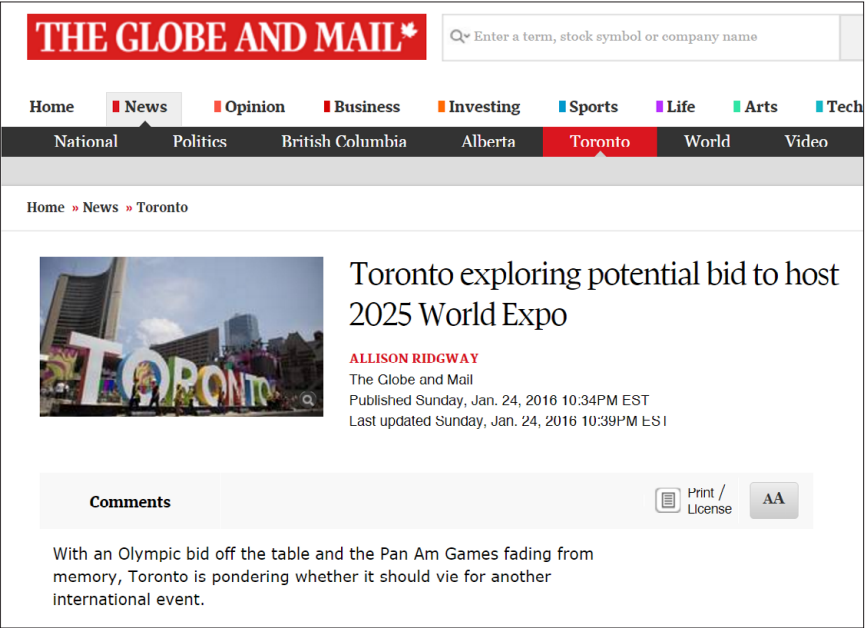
THE GLOBE AND MAIL

Enter a term, stock symbol or company name

Home News Opinion Business Investing Sports Life Arts Tech

National Politics British Columbia Alberta Toronto World Video

Home » News » Toronto

TORONTO

Toronto exploring potential bid to host 2025 World Expo

ALLISON RIDGWAY
The Globe and Mail
Published Sunday, Jan. 24, 2016 10:34PM EST
Last updated Sunday, Jan. 24, 2016 10:39PM EST

Comments

Print / License

AA

With an Olympic bid off the table and the Pan Am Games fading from memory, Toronto is pondering whether it should vie for another international event.